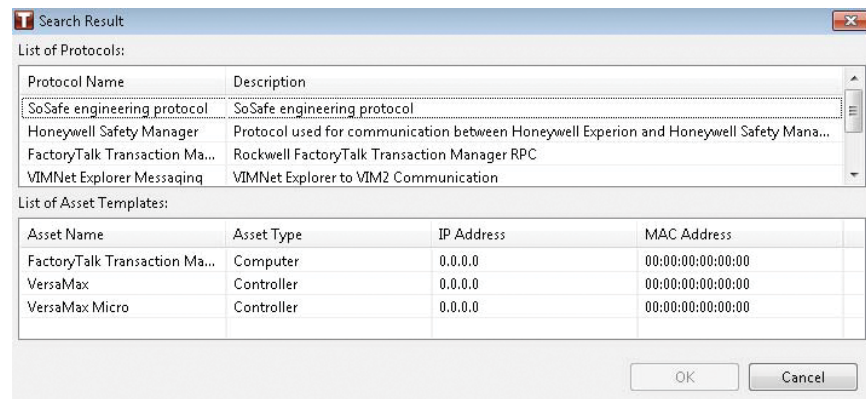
Search Result

List of Protocols:

| Protocol Name | Description |
|---|---|
| SoSafe engineering protocol | SoSafe engineering protocol |
| Honeywell Safety Manager | Protocol used for communication between Honeywell Experion and Honeywell Safety Mana... |
| FactoryTalk Transaction Ma... | Rockwell FactoryTalk Transaction Manager RPC |
| VIMNet Explorer Messaging | VIMNet Explorer to VIM2 Communication |

List of Asset Templates:

| Asset Name | Asset Type | IP Address | MAC Address |
|---|---|---|---|
| FactoryTalk Transaction Ma... | Computer | 0.0.0.0 | 00:00:00:00:00:00 |
| VersaMax | Controller | 0.0.0.0 | 00:00:00:00:00:00 |
| VersaMax Micro | Controller | 0.0.0.0 | 00:00:00:00:00:00 |

OK Cancel